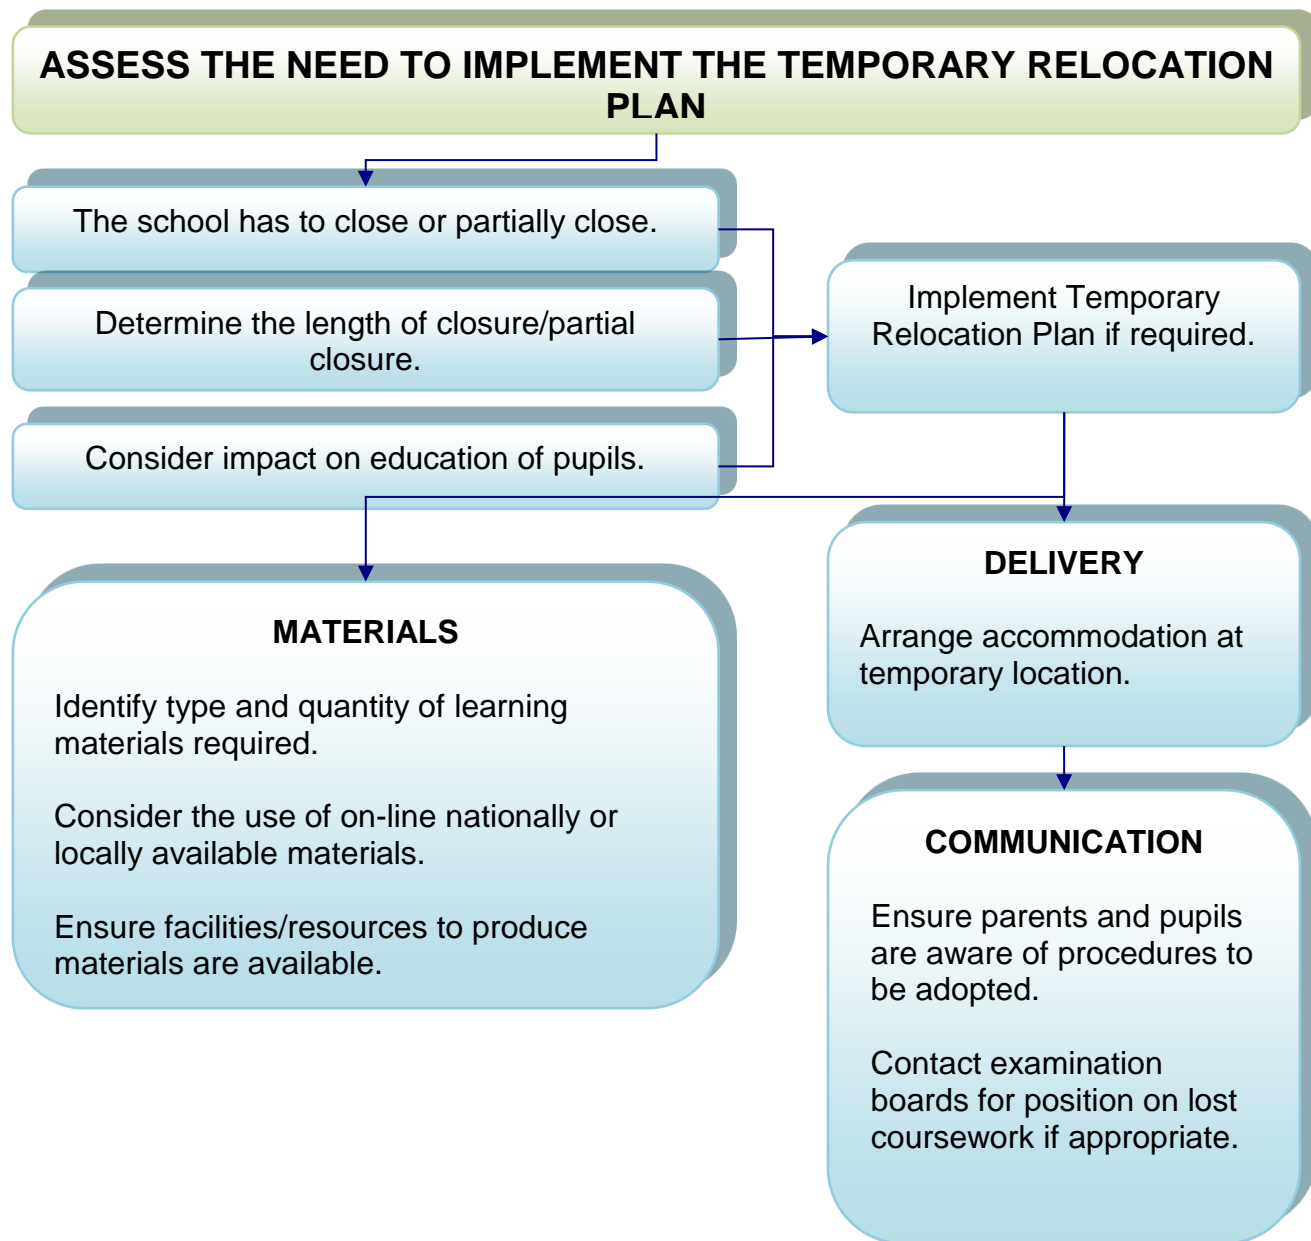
ASSESS THE NEED TO IMPLEMENT THE TEMPORARY RELOCATION PLAN

The school has to close or partially close.

Determine the length of closure/partial closure.

Consider impact on education of pupils.

Implement Temporary Relocation Plan if required.

MATERIALS

Identify type and quantity of learning materials required.

Consider the use of on-line nationally or locally available materials.

Ensure facilities/resources to produce materials are available.

DELIVERY

Arrange accommodation at temporary location.

COMMUNICATION

Ensure parents and pupils are aware of procedures to be adopted.

Contact examination boards for position on lost coursework if appropriate.